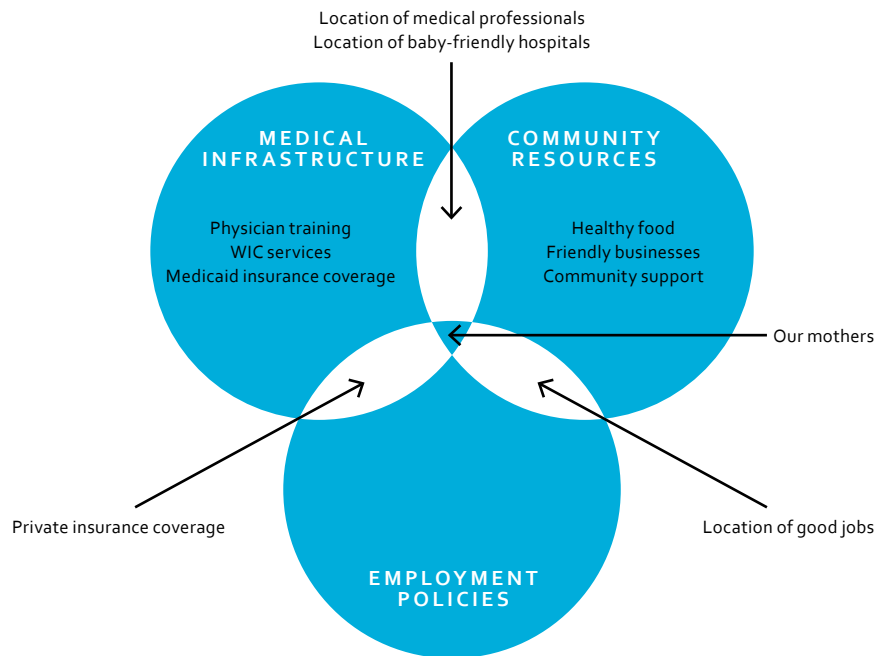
Location of medical professionals
Location of baby-friendly hospitals

MEDICAL INFRASTRUCTURE

Physician training
WIC services
Medicaid insurance coverage

COMMUNITY RESOURCES

Healthy food
Friendly businesses
Community support

Our mothers

Private insurance coverage

Location of good jobs

EMPLOYMENT POLICIES